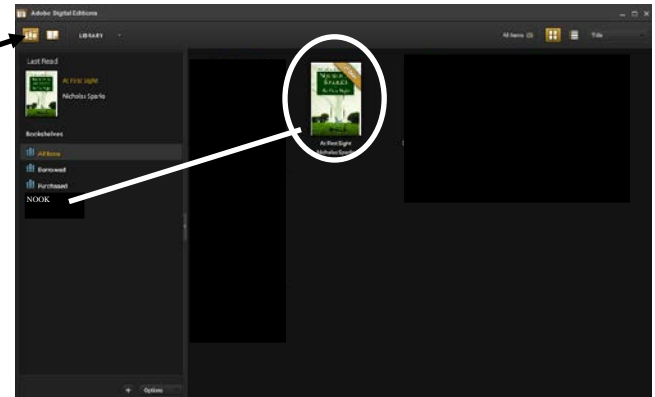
Adobe Digital Editions

LIBRARY

All Items (1)

Title

Last Read

At First Sight

Nicholas Sparks

Bookshelves

All Items

Borrowed

Purchased

NOOK

NICHOLAS SPARKS

At First Sight

At First Sight

Nicholas Sparks

+ Options